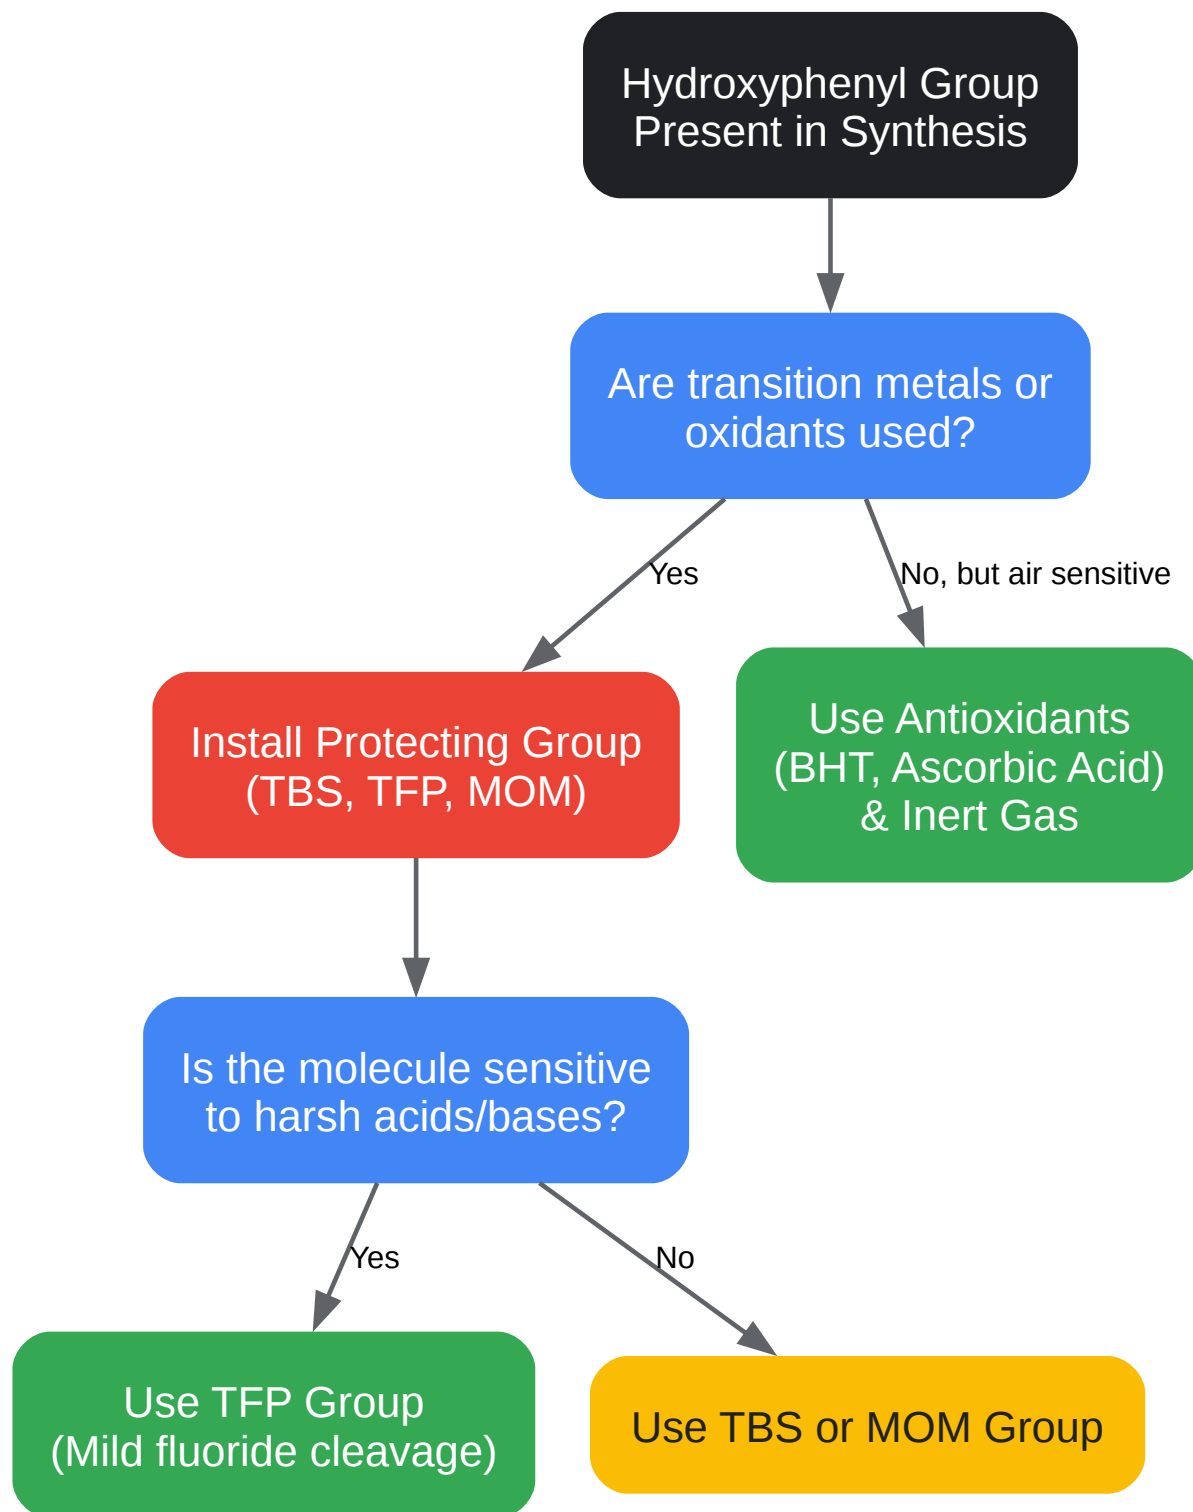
Hydroxyphenyl Group Present in Synthesis

Are transition metals or oxidants used?

Yes

No, but air sensitive

Install Protecting Group (TBS, TFP, MOM)

Use Antioxidants (BHT, Ascorbic Acid) & Inert Gas

Is the molecule sensitive to harsh acids/bases?

Yes

No

Use TFP Group (Mild fluoride cleavage)

Use TBS or MOM Group